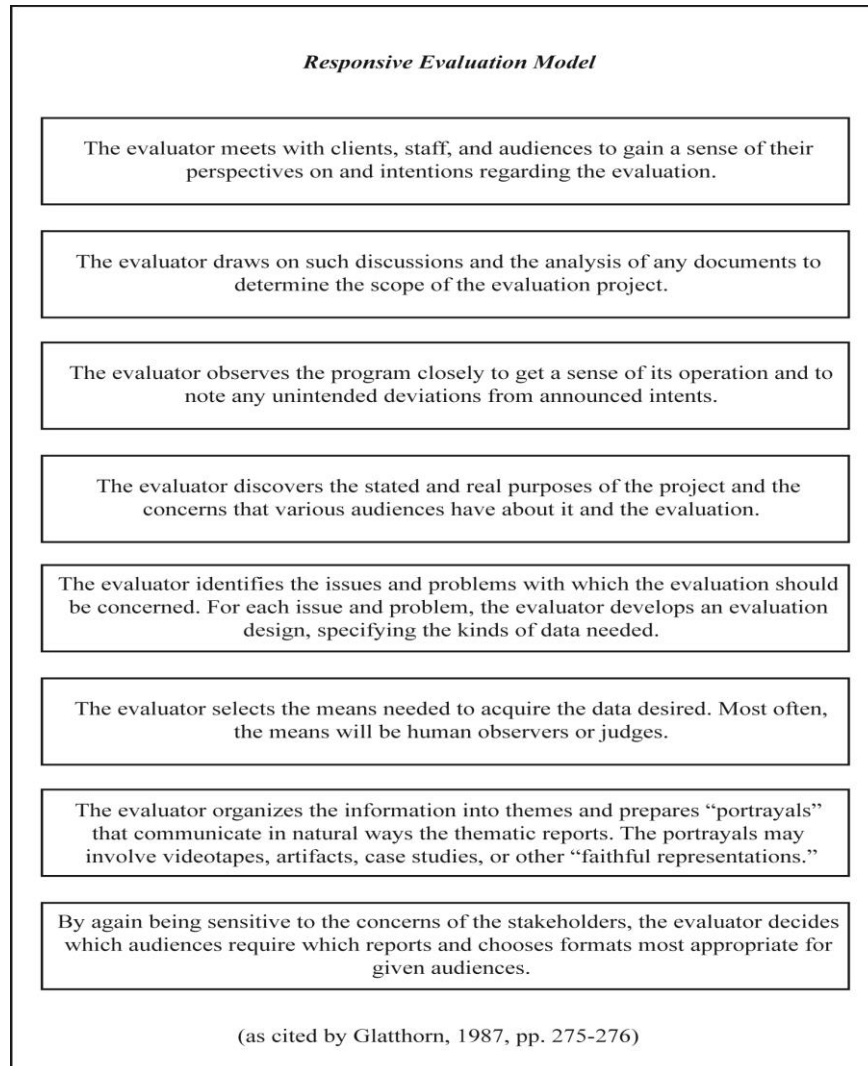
Responsive Evaluation Model

The evaluator meets with clients, staff, and audiences to gain a sense of their perspectives on and intentions regarding the evaluation.

The evaluator draws on such discussions and the analysis of any documents to determine the scope of the evaluation project.

The evaluator observes the program closely to get a sense of its operation and to note any unintended deviations from announced intents.

The evaluator discovers the stated and real purposes of the project and the concerns that various audiences have about it and the evaluation.

The evaluator identifies the issues and problems with which the evaluation should be concerned. For each issue and problem, the evaluator develops an evaluation design, specifying the kinds of data needed.

The evaluator selects the means needed to acquire the data desired. Most often, the means will be human observers or judges.

The evaluator organizes the information into themes and prepares "portrayals" that communicate in natural ways the thematic reports. The portrayals may involve videotapes, artifacts, case studies, or other "faithful representations."

By again being sensitive to the concerns of the stakeholders, the evaluator decides which audiences require which reports and chooses formats most appropriate for given audiences.

(as cited by Glatthorn, 1987, pp. 275-276)